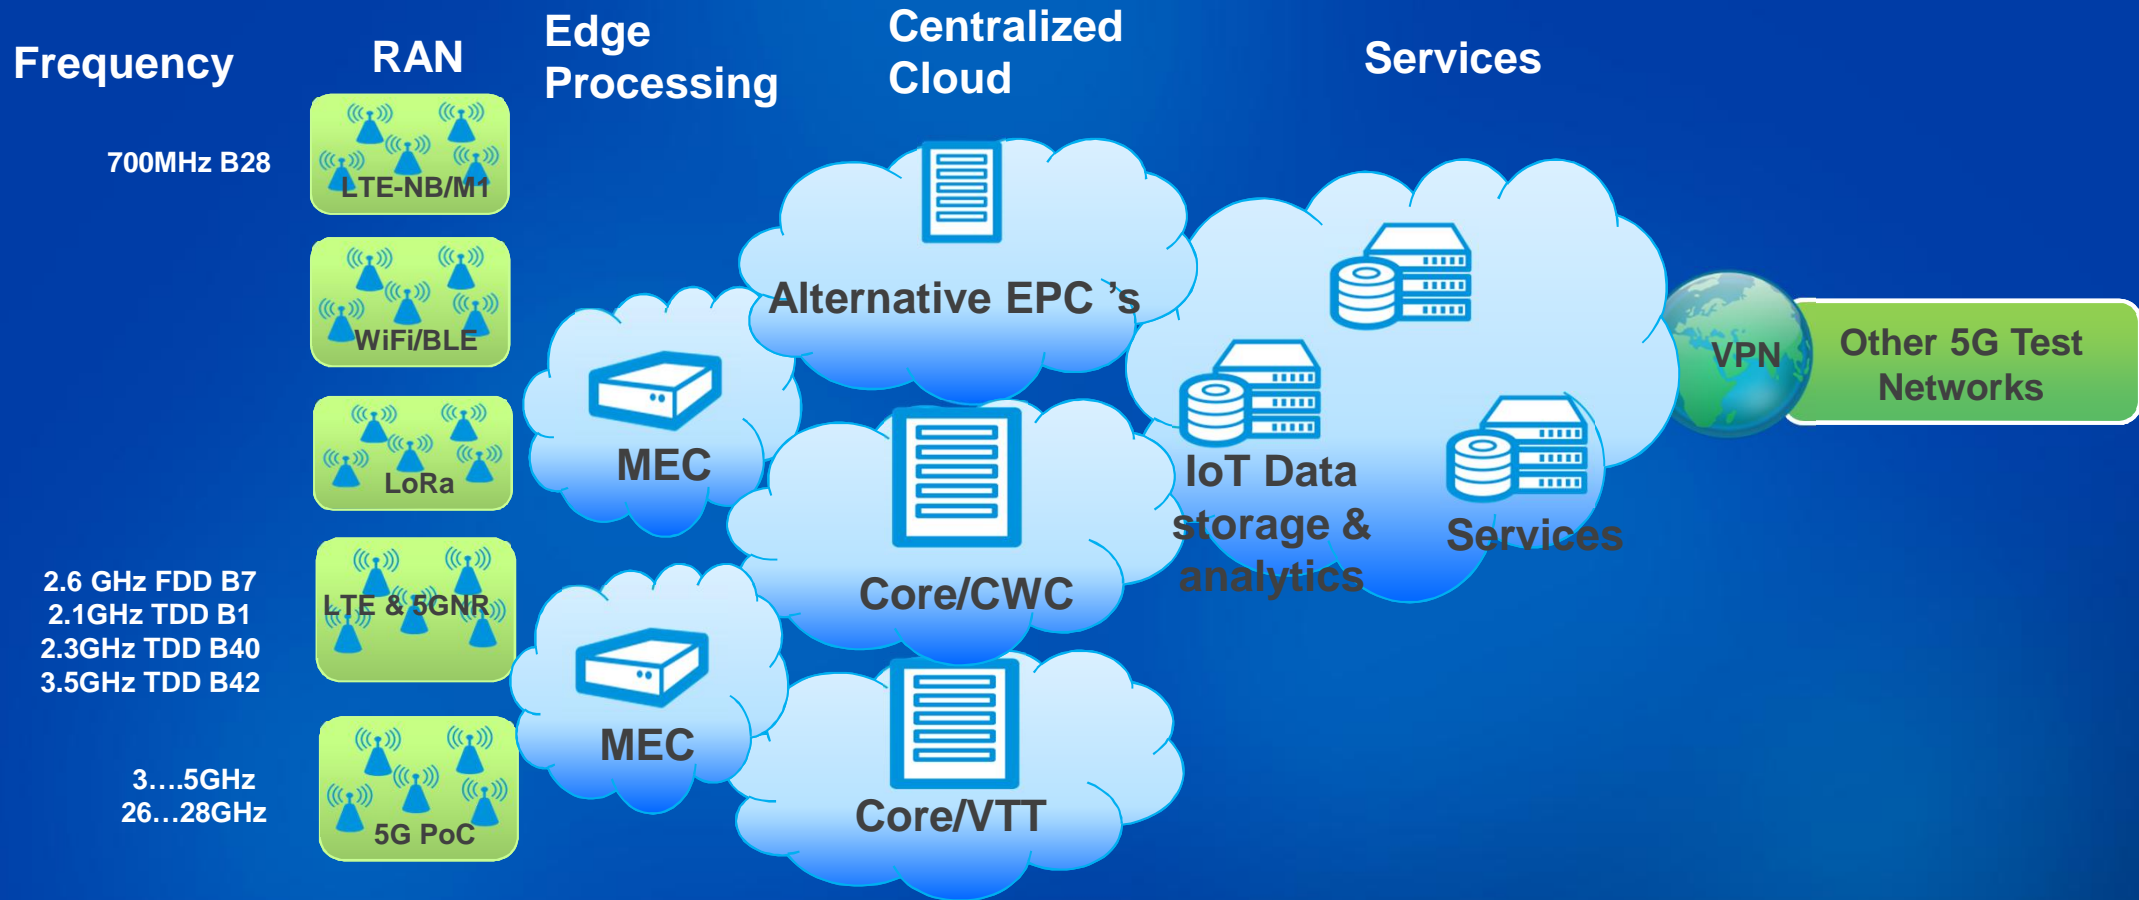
Frequency

RAN

Edge Processing

Centralized Cloud

Services

700MHz B28

LTE-NB/M1

WiFi/BLE

LoRa

2.6 GHz FDD B7
2.1GHz TDD B1
2.3GHz TDD B40
3.5GHz TDD B42

LTE & 5GNR

3….5GHz
26…28GHz

5G PoC

MEC

MEC

Alternative EPC ’s

Core/CWC

Core/VTT

IoT Data storage & analytics

Services

VPN

Other 5G Test Networks